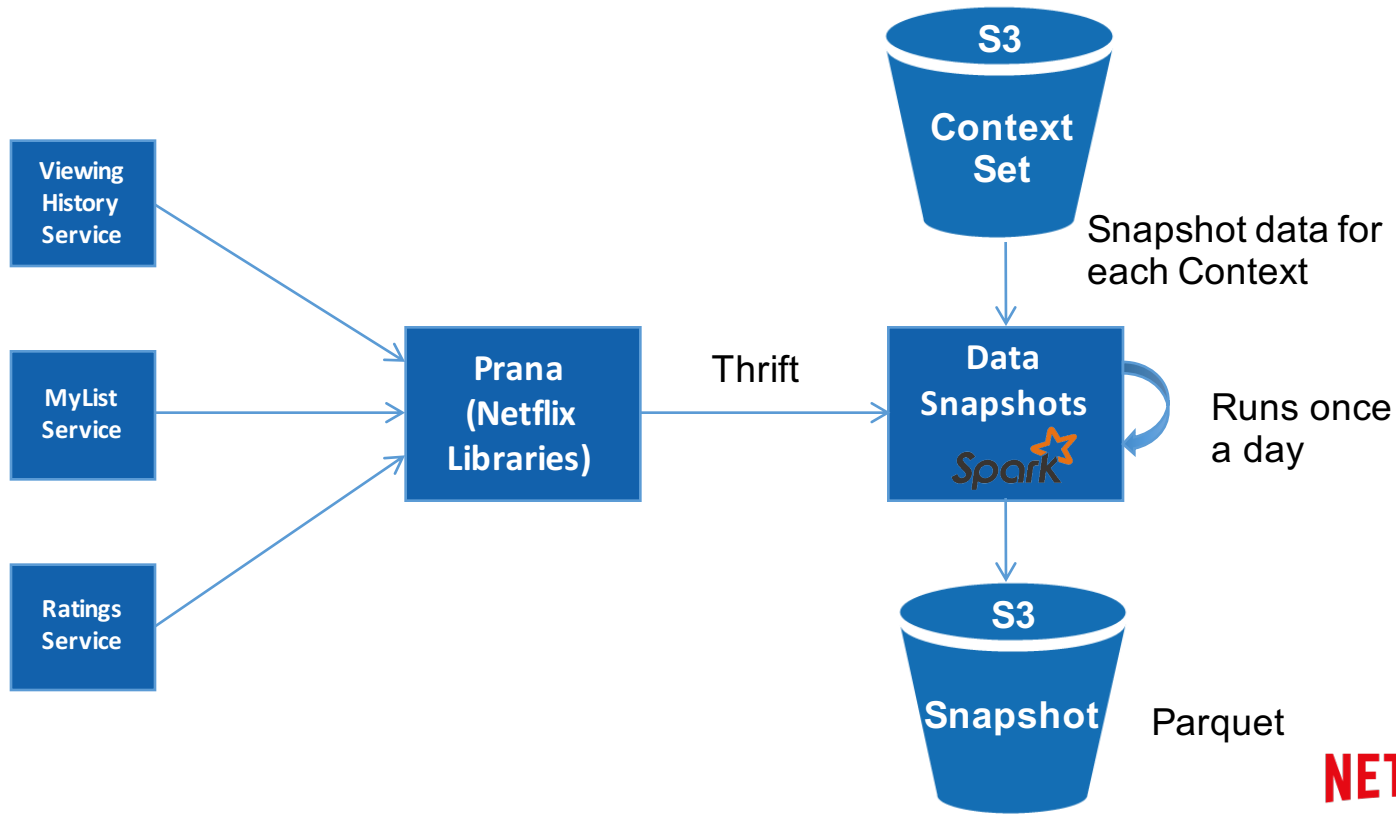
S3

Context Set

Snapshot data for each Context

Viewing History Service

MyList Service

Ratings Service

Prana (Netflix Libraries)

Thrift

Data Snapshots

Spark

Runs once a day

S3

Snapshot

Parquet

NET